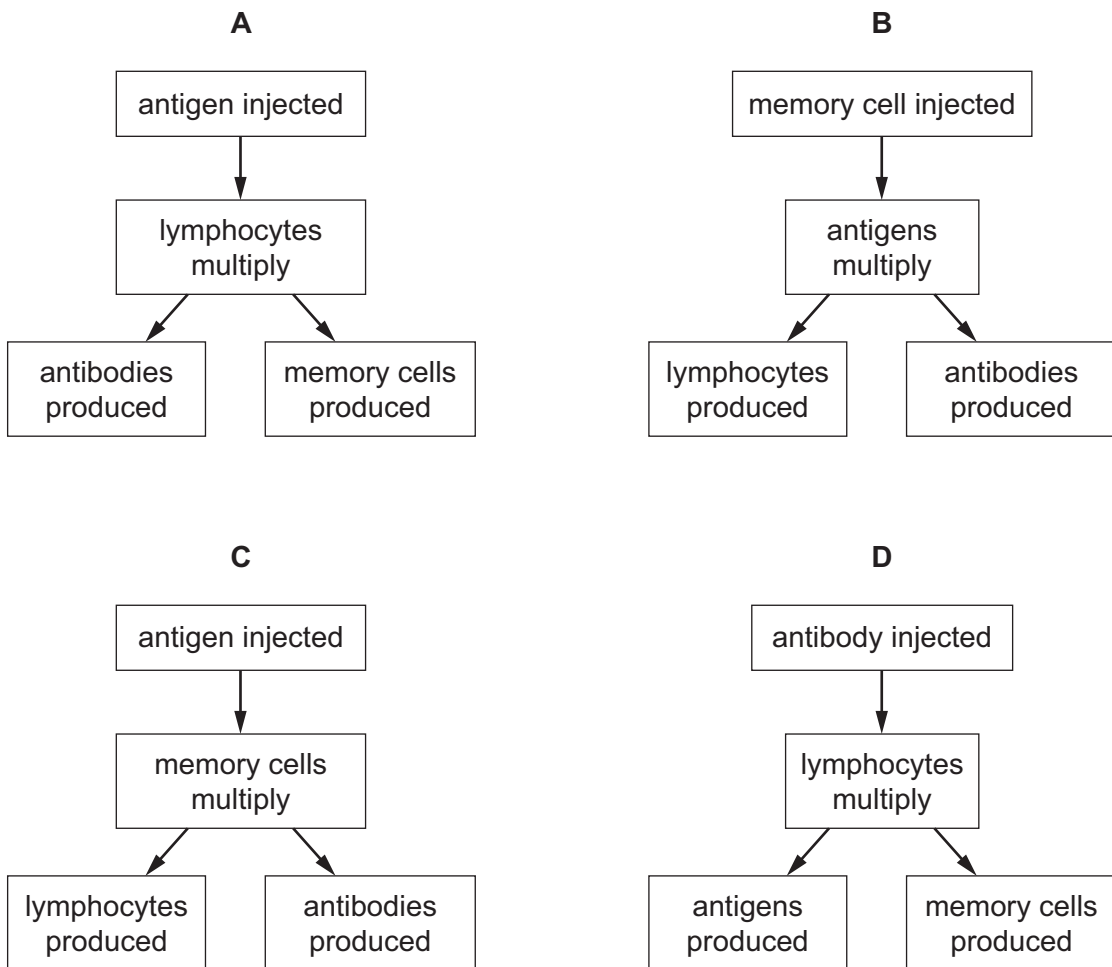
A

antigen injected

lymphocytes multiply

antibodies produced

memory cells produced

B

memory cell injected

antigens multiply

lymphocytes produced

antibodies produced

C

antigen injected

memory cells multiply

lymphocytes produced

antibodies produced

D

antibody injected

lymphocytes multiply

antigens produced

memory cells produced